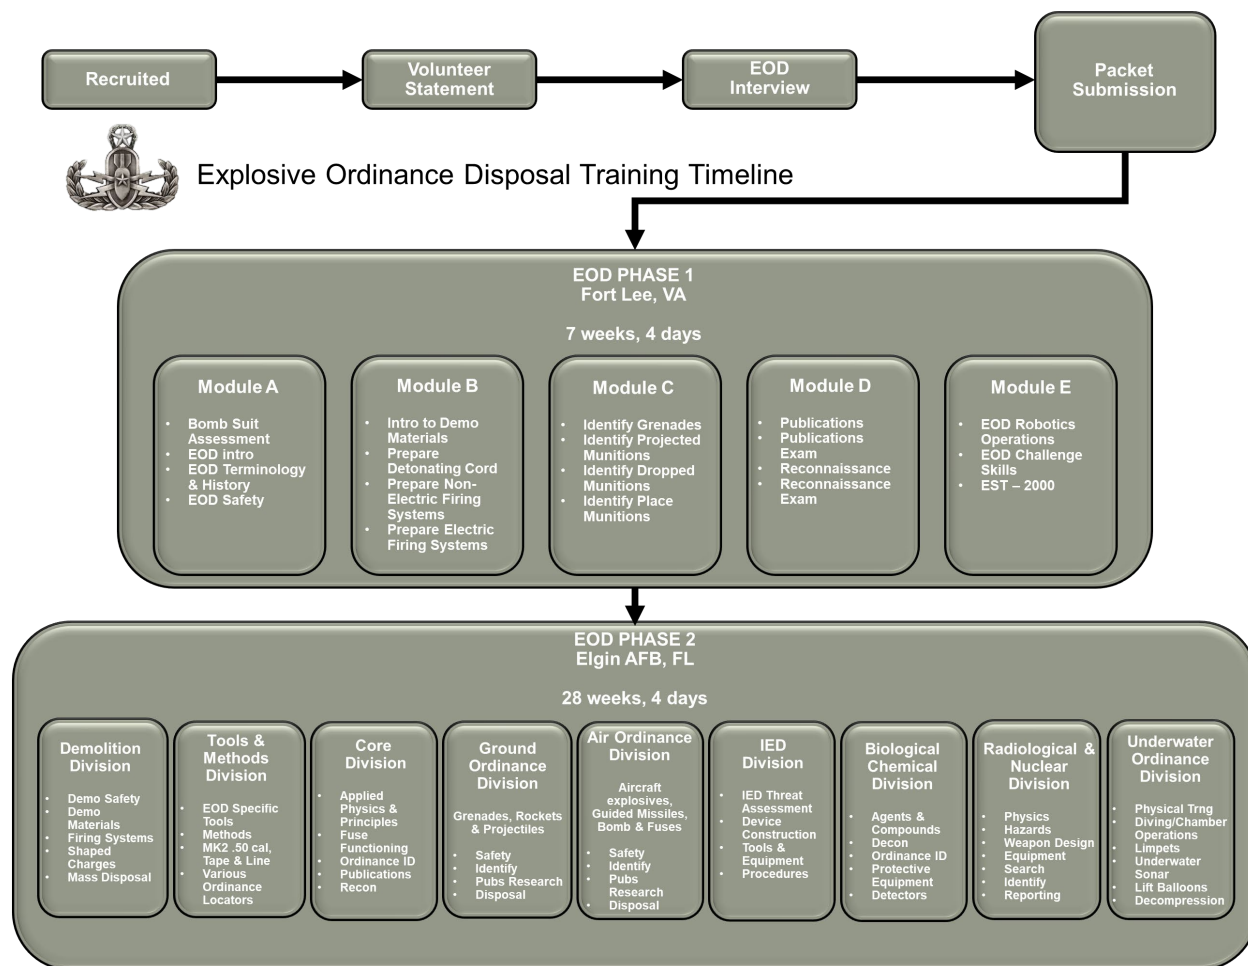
Recruited

Volunteer Statement

EOD Interview

Packet Submission

Explosive Ordinance Disposal Training Timeline

EOD PHASE 1
Fort Lee, VA

7 weeks, 4 days

Module A
- Bomb Suit Assessment
- EOD intro
- EOD Terminology & History
- EOD Safety

Module B
- Intro to Demo Materials
- Prepare Detonating Cord
- Prepare Non-Electric Firing Systems
- Prepare Electric Firing Systems

Module C
- Identify Grenades
- Identify Projected Munitions
- Identify Dropped Munitions
- Identify Place Munitions

Module D
- Publications
- Publications Exam
- Reconnaissance
- Reconnaissance Exam

Module E
- EOD Robotics Operations
- EOD Challenge Skills
- EST – 2000

EOD PHASE 2
Elgin AFB, FL

28 weeks, 4 days

Demolition Division
- Demo Safety
- Demo Materials
- Firing Systems
- Shaped Charges
- Mass Disposal

Tools & Methods Division
- EOD Specific Tools
- Methods
- MK2 .50 cal, Tape & Line
- Various Ordinance Locators

Core Division
- Applied Physics & Principles
- Fuse Functioning
- Ordinance ID
- Publications
- Recon

Ground Ordinance Division
Grenades, Rockets & Projectiles
- Safety
- Identify
- Pubs Research
- Disposal

Air Ordinance Division
Aircraft explosives, Guided Missiles, Bomb & Fuses
- Safety
- Identify
- Pubs Research
- Disposal

IED Division
- IED Threat Assessment
- Device Construction
- Tools & Equipment
- Procedures

Biological Chemical Division
- Agents & Compounds
- Decon
- Ordinance ID
- Protective Equipment
- Detectors

Radiological & Nuclear Division
- Physics
- Hazards
- Weapon Design
- Equipment
- Search
- Identify
- Reporting

Underwater Ordinance Division
- Physical Trng
- Diving/Chamber Operations
- Limpets
- Underwater Sonar
- Lift Balloons
- Decompression